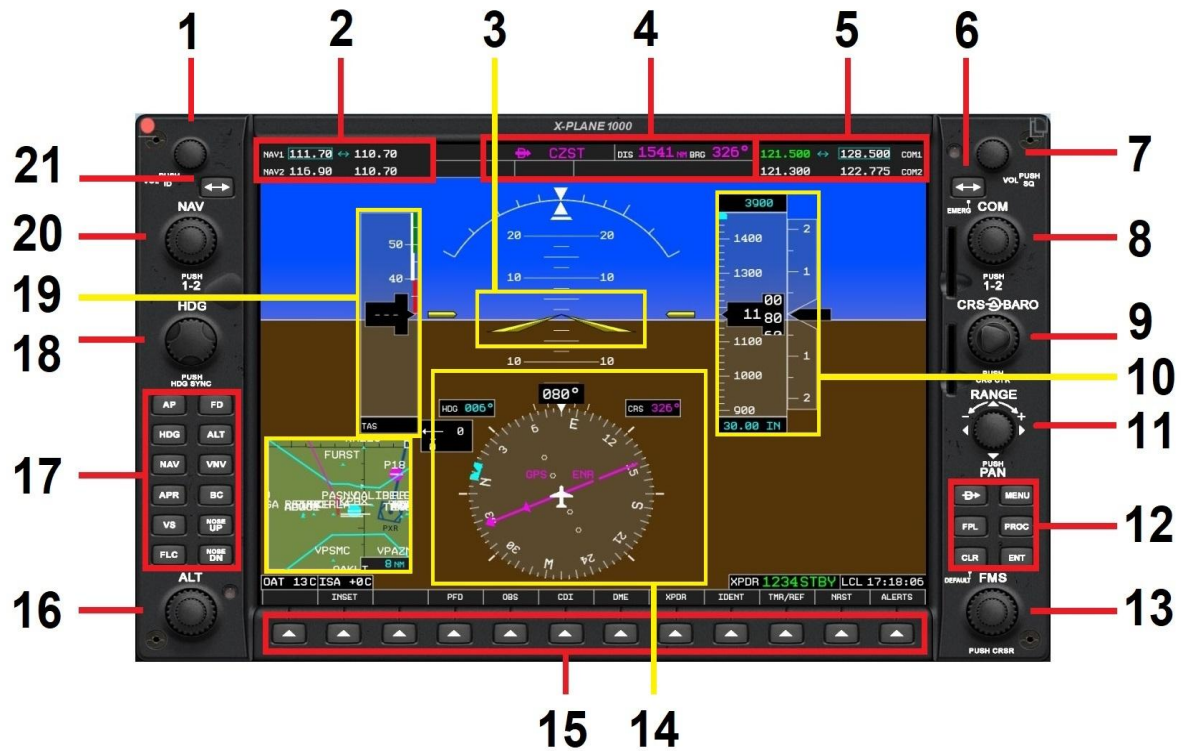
1 2 3 4 5 6

21 PUSH ID

X-PLANE 1000

NAV1 111.70 ↔ 110.70
NAV2 116.90 110.70

CZST DIS 1541 NM BRG 326°

121.500 ↔ 128.500 COM1
121.300 122.775 COM2

VOL PUSH SQ 7

EMERG COM 8

20 NAV PUSH 1-2

PUSH 1-2

19

50
40
TAS

20 20
10 10
10 10

3900
1400
1300
1180
1100
1000
900
30.00 IN

2
1
1
2

CRS BARO 9

18 HDG PUSH HDG SYNC

PUSH CRS CTR

10

RANGE

11

PUSH PAN

17

AP FD
HDG ALT
NAV VNV
APR BC
VS NOSE UP
FLC NOSE DN

FURST
P18
PASN
VPSMC
VPAZN
OAKLT
8 NM
PXR

HDG 006°
080°
CRS 326°
GPS ENR
E
12
15
S
21
24
W
30
33
N
3
6

MENU
FPL PROC
CLR ENT

12

OAT 13C ISA +0C

XPDR 1234 STBY LCL 17:18:06

INSET PFD OBS CDI DME XPDR IDENT TMR/REF NRST ALERTS

16 ALT

DEFAULT FMS

PUSH CRSR

13

15 14